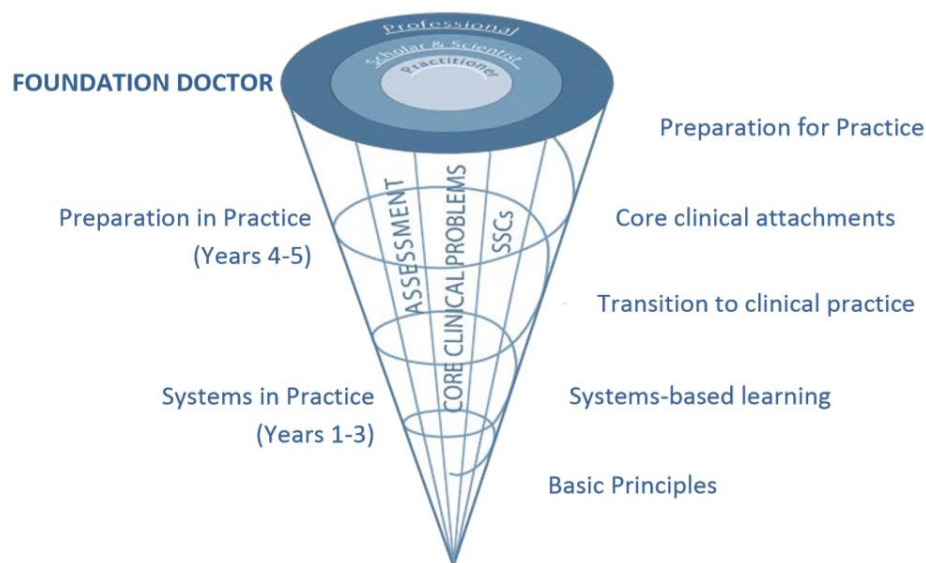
Professional

Scholar & Scientist

Practitioner

FOUNDATION DOCTOR

Preparation for Practice

Preparation in Practice (Years 4-5)

Core clinical attachments

ASSESSMENT

CORE CLINICAL PROBLEMS

SSCs

Transition to clinical practice

Systems in Practice (Years 1-3)

Systems-based learning

Basic Principles